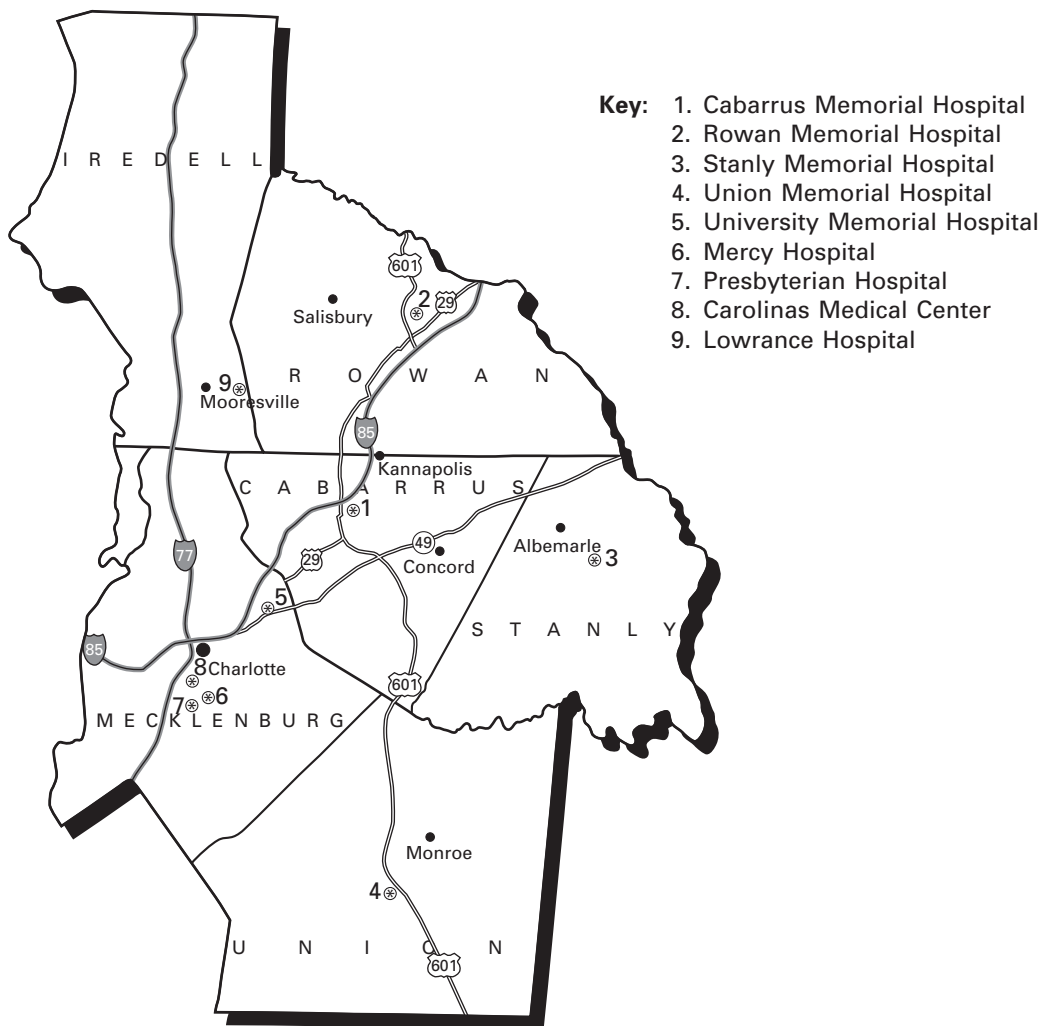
Key: 1. Cabarrus Memorial Hospital
2. Rowan Memorial Hospital
3. Stanly Memorial Hospital
4. Union Memorial Hospital
5. University Memorial Hospital
6. Mercy Hospital
7. Presbyterian Hospital
8. Carolinas Medical Center
9. Lowrance Hospital

IREDELL

601

29

Salisbury

2

9

ROWAN

Mooresville

85

Kannapolis

CABARRUS

1

77

49

29

Concord

Albemarle

3

5

STANLY

85

8 Charlotte

7 6

601

MECKLENBURG

Monroe

4

UNION

601